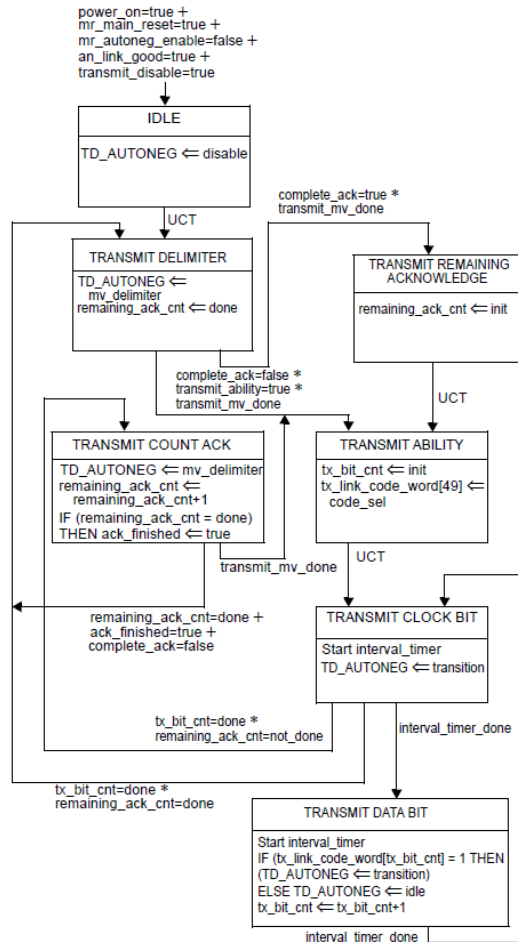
power_on=true +
mr_main_reset=true +
mr_autoneg_enable=false +
an_link_good=true +
transmit_disable=true

IDLE

TD_AUTONEG ⇐ disable

UCT

complete_ack=true *
transmit_mv_done

TRANSMIT DELIMITER

TD_AUTONEG ⇐
mv_delimiter
remaining_ack_cnt ⇐ done

TRANSMIT REMAINING ACKNOWLEDGE

remaining_ack_cnt ⇐ init

complete_ack=false *
transmit_ability=true *
transmit_mv_done

UCT

TRANSMIT COUNT ACK

TD_AUTONEG ⇐ mv_delimiter
remaining_ack_cnt ⇐
remaining_ack_cnt+1
IF (remaining_ack_cnt = done)
THEN ack_finished ⇐ true

TRANSMIT ABILITY

tx_bit_cnt ⇐ init
tx_link_code_word[49] ⇐
code_sel

transmit_mv_done

UCT

remaining_ack_cnt=done +
ack_finished=true +
complete_ack=false

TRANSMIT CLOCK BIT

Start interval_timer
TD_AUTONEG ⇐ transition

tx_bit_cnt=done *
remaining_ack_cnt=not_done

interval_timer_done

tx_bit_cnt=done *
remaining_ack_cnt=done

TRANSMIT DATA BIT

Start interval_timer
IF (tx_link_code_word[tx_bit_cnt] = 1 THEN
(TD_AUTONEG ⇐ transition)
ELSE TD_AUTONEG ⇐ idle
tx_bit_cnt ⇐ tx_bit_cnt+1

interval_timer_done